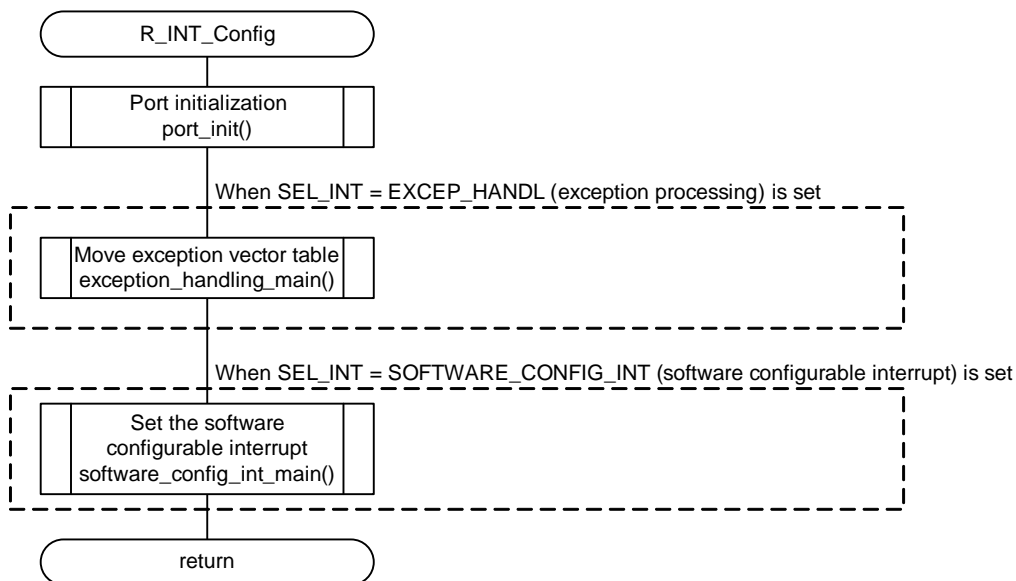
R_INT_Config

Port initialization
port_init()

When SEL_INT = EXCEP_HANDL (exception processing) is set

Move exception vector table
exception_handling_main()

When SEL_INT = SOFTWARE_CONFIG_INT (software configurable interrupt) is set

Set the software configurable interrupt
software_config_int_main()

return